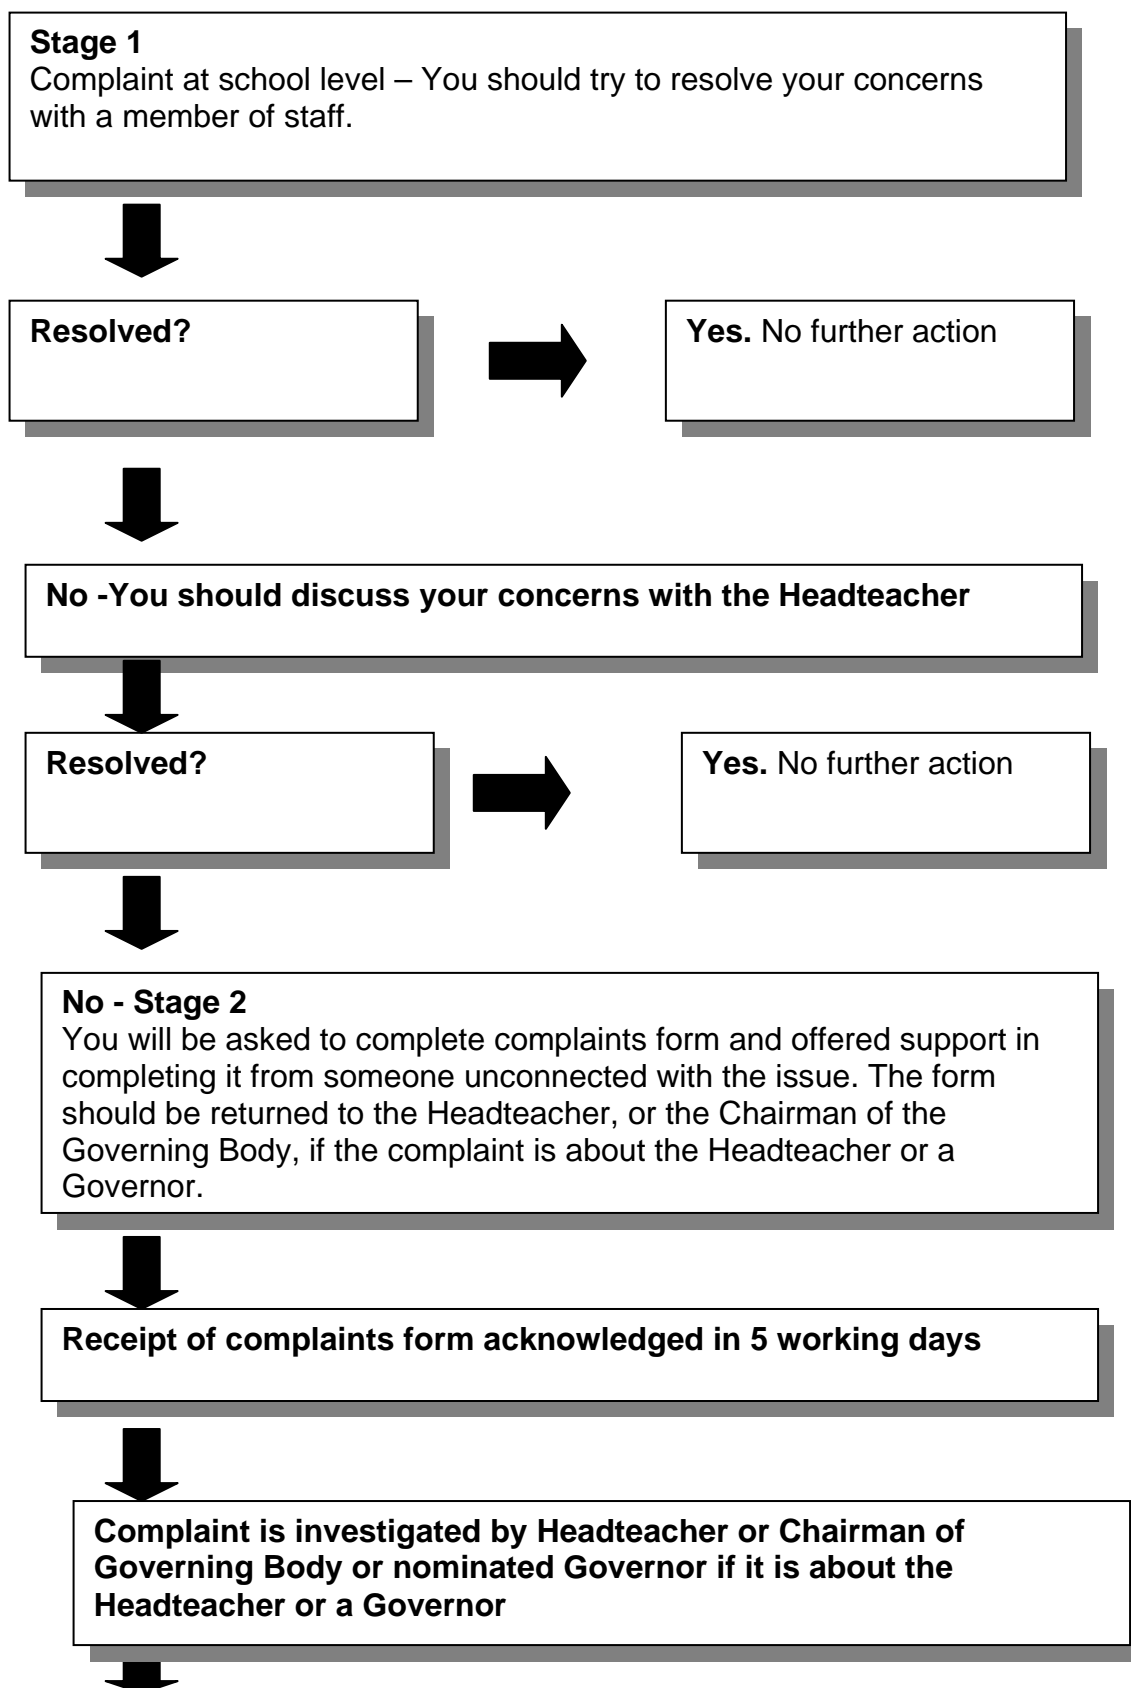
**Stage 1**
Complaint at school level – You should try to resolve your concerns with a member of staff.

**Resolved?**

**Yes.** No further action

**No -You should discuss your concerns with the Headteacher**

**Resolved?**

**Yes.** No further action

**No - Stage 2**
You will be asked to complete complaints form and offered support in completing it from someone unconnected with the issue. The form should be returned to the Headteacher, or the Chairman of the Governing Body, if the complaint is about the Headteacher or a Governor.

**Receipt of complaints form acknowledged in 5 working days**

**Complaint is investigated by Headteacher or Chairman of Governing Body or nominated Governor if it is about the Headteacher or a Governor**